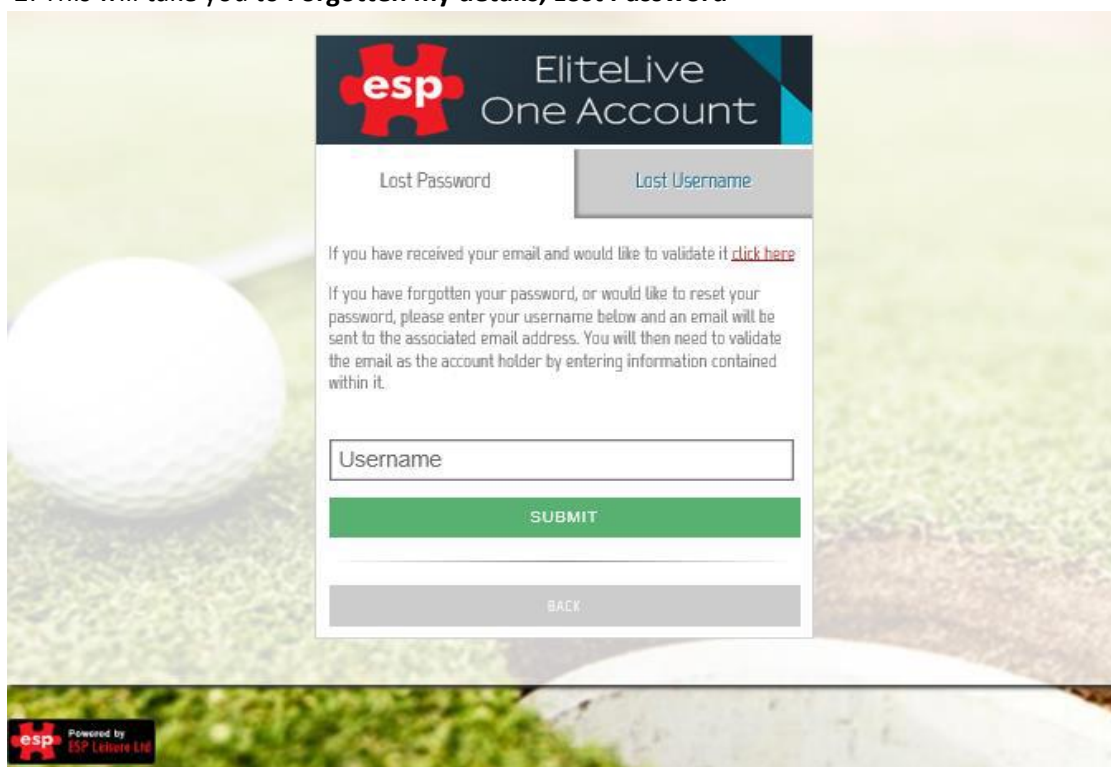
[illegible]

esp EliteLive One Account

Lost Password

Lost Username

If you have received your email and would like to validate it click here

If you have forgotten your password, or would like to reset your password, please enter your username below and an email will be sent to the associated email address. You will then need to validate the email as the account holder by entering information contained within it.

Username

SUBMIT

BACK

esp Powered by ESP Leisure Ltd